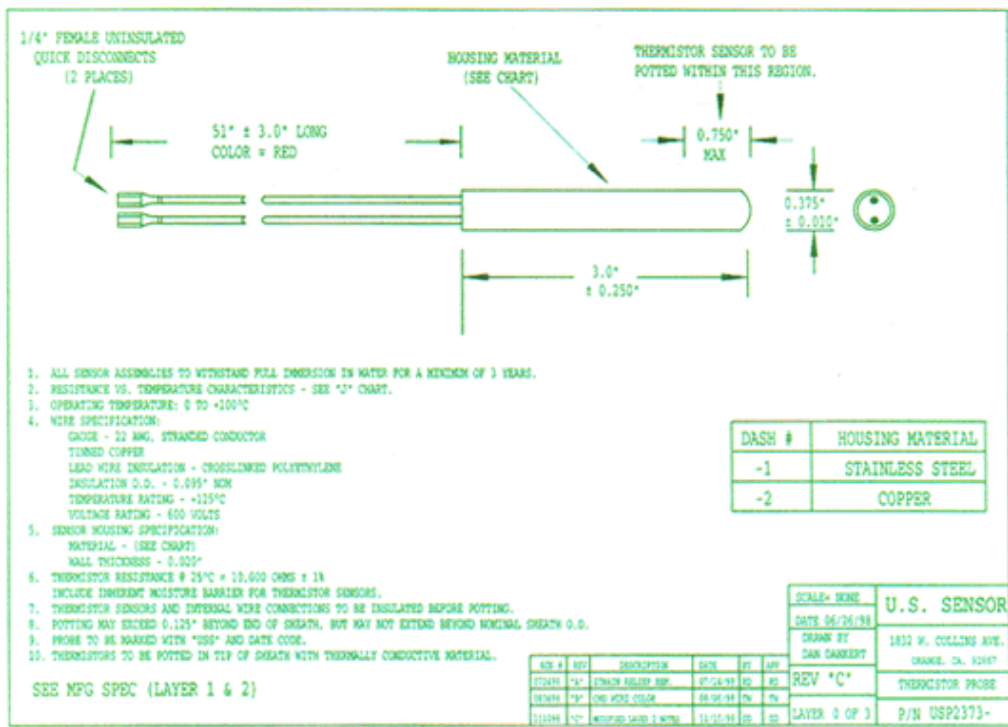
1/4" FEMALE UNINSULATED QUICK DISCONNECTS (2 PLACES)

HOUSING MATERIAL (SEE CHART)

THERMISTOR SENSOR TO BE POTTED WITHIN THIS REGION.

51" ± 3.0" LONG
COLOR = RED

0.750" MAX

0.375" ± 0.010"

3.0" ± 0.250"

1. ALL SENSOR ASSEMBLIES TO WITHSTAND FULL IMMERSION IN WATER FOR A MINIMUM OF 3 YEARS.
2. RESISTANCE VS. TEMPERATURE CHARACTERISTICS - SEE "J" CHART.
3. OPERATING TEMPERATURE: 0 TO +100°C
4. WIRE SPECIFICATION:
GAUGE - 22 AWG, STRANDED CONDUCTOR
TINNED COPPER
LEAD WIRE INSULATION - CROSSLINKED POLYETHYLENE
INSULATION O.D. - 0.095" NOM
TEMPERATURE RATING - +125°C
VOLTAGE RATING - 600 VOLTS
5. SENSOR HOUSING SPECIFICATION:
MATERIAL - (SEE CHART)
WALL THICKNESS - 0.020"
6. THERMISTOR RESISTANCE @ 25°C = 10,000 OHMS ± 1%
INCLUDE INHERENT MOISTURE BARRIER FOR THERMISTOR SENSORS.
7. THERMISTOR SENSORS AND INTERNAL WIRE CONNECTIONS TO BE INSULATED BEFORE POTTING.
8. POTTING MAY EXCEED 0.125" BEYOND END OF SHEATH, BUT MAY NOT EXTEND BEYOND NOMINAL SHEATH O.D.
9. PROBE TO BE MARKED WITH "USS" AND DATE CODE.
10. THERMISTORS TO BE POTTED IN TIP OF SHEATH WITH THERMALLY CONDUCTIVE MATERIAL.

SEE MFG SPEC (LAYER 1 & 2)

| DASH # | HOUSING MATERIAL |
|---|---|
| -1 | STAINLESS STEEL |
| -2 | COPPER |

| ECN # | REV | DESCRIPTION | DATE | BY | APP |
|---|---|---|---|---|---|
| 072498 | "A" | STRAIN RELIEF REF. | 07/24/98 | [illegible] | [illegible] |
| 080698 | "B" | CHG WIRE COLOR | 08/06/98 | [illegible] | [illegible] |
| 111098 | "C" | MODIFIED LAYER 2 NOTES | 11/10/98 | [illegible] | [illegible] |

SCALE= NONE
DATE 06/26/98
DRAWN BY DAN DANKERT
REV "C"
LAYER 0 OF 3

U.S. SENSOR
1832 W. COLLINS AVE. ORANGE, CA. 92867
THERMISTOR PROBE
P/N USP2373-